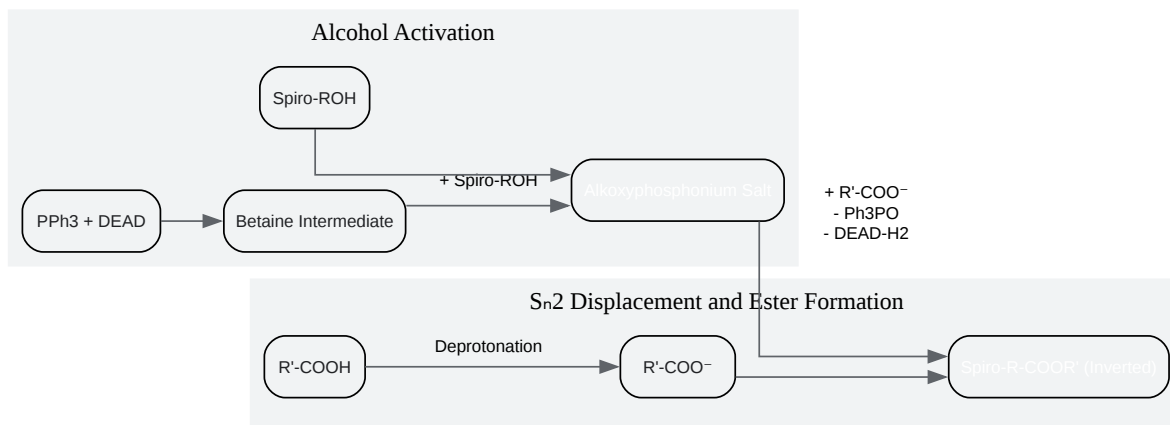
Alcohol Activation

Spiro-ROH

PPh3 + DEAD

Betaine Intermediate

+ Spiro-ROH

Alkoxyphosphonium Salt

+ R'-COO⁻
- Ph3PO
- DEAD-H2

Sn2 Displacement and Ester Formation

R'-COOH

Deprotonation

R'-COO⁻

Spiro-R-COOR' (Inverted)